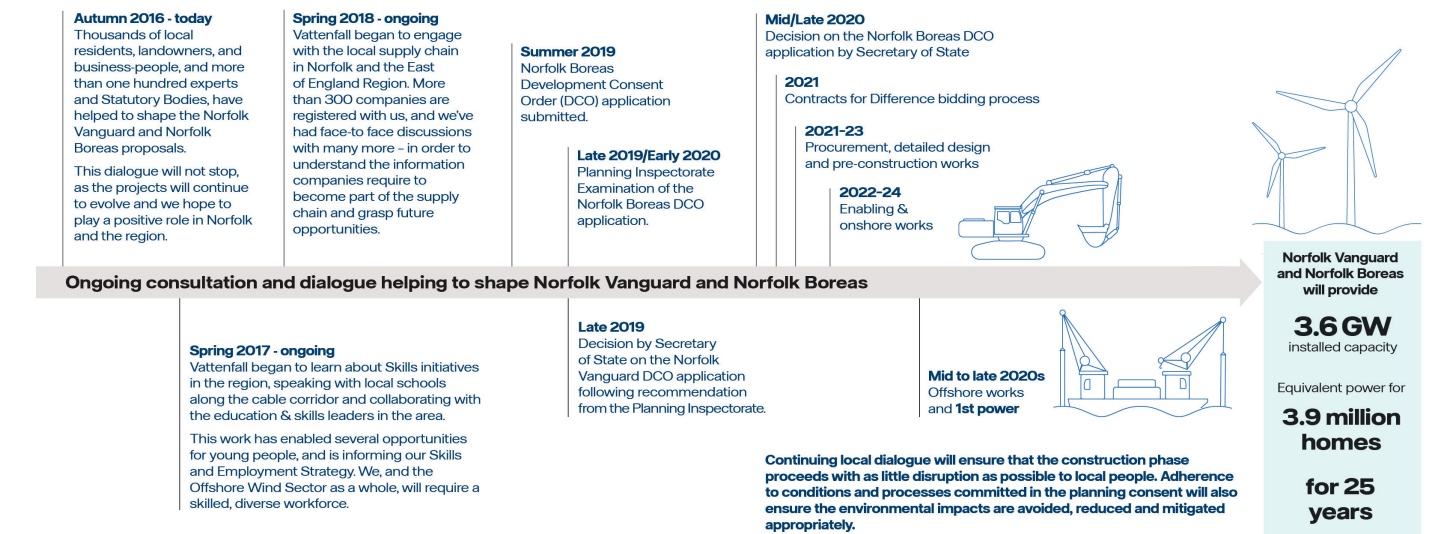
Autumn 2016 - today
Thousands of local residents, landowners, and business-people, and more than one hundred experts and Statutory Bodies, have helped to shape the Norfolk Vanguard and Norfolk Boreas proposals.

This dialogue will not stop, as the projects will continue to evolve and we hope to play a positive role in Norfolk and the region.

Spring 2018 - ongoing
Vattenfall began to engage with the local supply chain in Norfolk and the East of England Region. More than 300 companies are registered with us, and we've had face-to face discussions with many more – in order to understand the information companies require to become part of the supply chain and grasp future opportunities.

Summer 2019
Norfolk Boreas Development Consent Order (DCO) application submitted.

Late 2019/Early 2020
Planning Inspectorate Examination of the Norfolk Boreas DCO application.

Mid/Late 2020
Decision on the Norfolk Boreas DCO application by Secretary of State

2021
Contracts for Difference bidding process

2021-23
Procurement, detailed design and pre-construction works

2022-24
Enabling & onshore works

Ongoing consultation and dialogue helping to shape Norfolk Vanguard and Norfolk Boreas

Spring 2017 - ongoing
Vattenfall began to learn about Skills initiatives in the region, speaking with local schools along the cable corridor and collaborating with the education & skills leaders in the area.

This work has enabled several opportunities for young people, and is informing our Skills and Employment Strategy. We, and the Offshore Wind Sector as a whole, will require a skilled, diverse workforce.

Late 2019
Decision by Secretary of State on the Norfolk Vanguard DCO application following recommendation from the Planning Inspectorate.

Mid to late 2020s
Offshore works and 1st power

Continuing local dialogue will ensure that the construction phase proceeds with as little disruption as possible to local people. Adherence to conditions and processes committed in the planning consent will also ensure the environmental impacts are avoided, reduced and mitigated appropriately.

Norfolk Vanguard and Norfolk Boreas will provide

3.6 GW
installed capacity

Equivalent power for

3.9 million homes

for 25 years